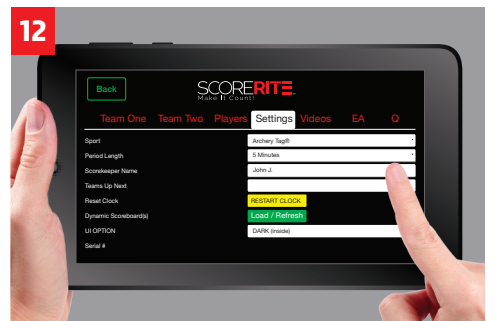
12

Back

SCORERITE
Make It Count!

Team One Team Two Players Settings Videos EA Q

Sport Archery Tag®
Period Length 5 Minutes
Scorekeeper Name John J.
Teams Up Next
Reset Clock RESTART CLOCK
Dynamic Scoreboard(s) Load / Refresh
UI OPTION DARK (inside)
Serial #